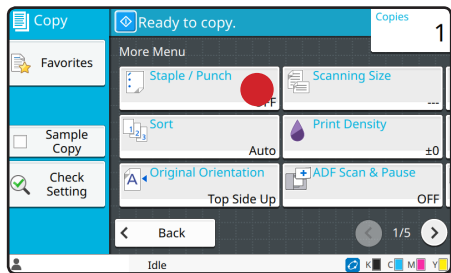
Copy

Ready to copy.

Copies
1

Favorites

More Menu

Staple / Punch
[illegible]FF

Scanning Size
---

Sort
Auto

Print Density
±0

Sample Copy

Check Setting

Original Orientation
Top Side Up

ADF Scan & Pause
OFF

Back

1/5

Idle

K C M Y